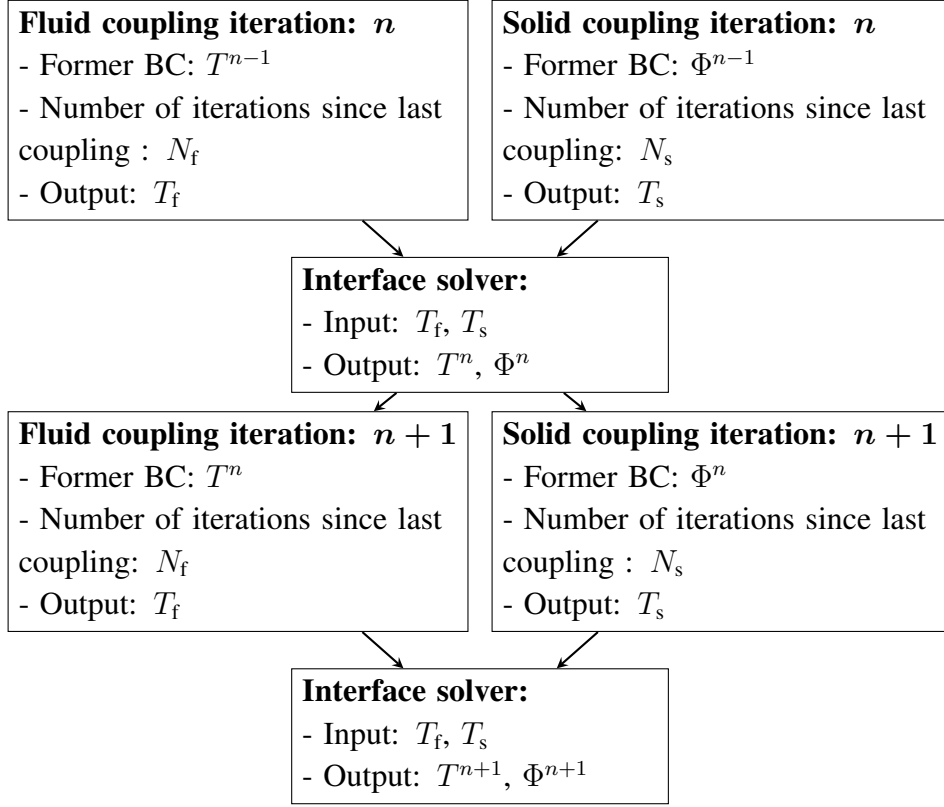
**Fluid coupling iteration: $n$**
- Former BC: $T^{n-1}$
- Number of iterations since last coupling : $N_\text{f}$
- Output: $T_\text{f}$

**Solid coupling iteration: $n$**
- Former BC: $\Phi^{n-1}$
- Number of iterations since last coupling: $N_\text{s}$
- Output: $T_\text{s}$

**Interface solver:**
- Input: $T_\text{f}$, $T_\text{s}$
- Output: $T^n$, $\Phi^n$

**Fluid coupling iteration: $n+1$**
- Former BC: $T^n$
- Number of iterations since last coupling: $N_\text{f}$
- Output: $T_\text{f}$

**Solid coupling iteration: $n+1$**
- Former BC: $\Phi^n$
- Number of iterations since last coupling : $N_\text{s}$
- Output: $T_\text{s}$

**Interface solver:**
- Input: $T_\text{f}$, $T_\text{s}$
- Output: $T^{n+1}$, $\Phi^{n+1}$